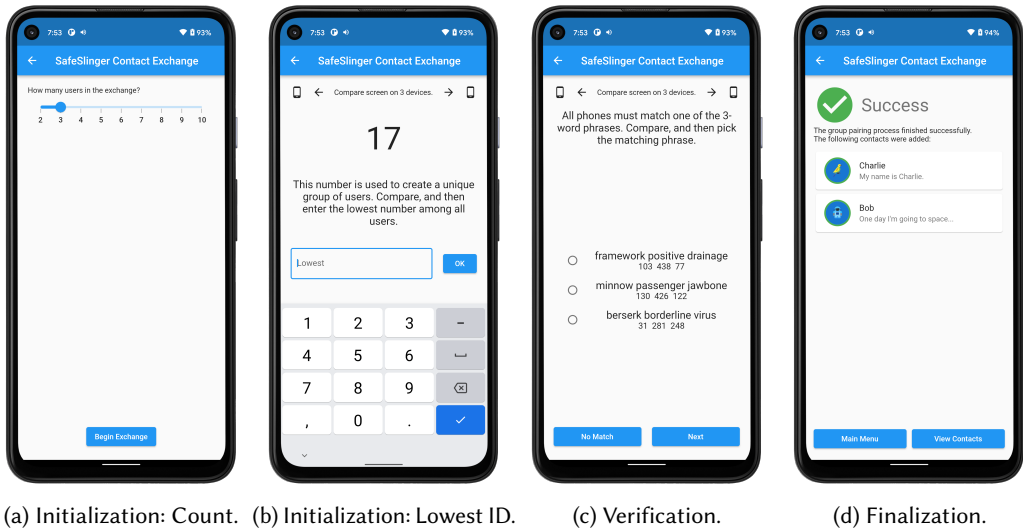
7:53 93%

SafeSlinger Contact Exchange

How many users in the exchange?

2 3 4 5 6 7 8 9 10

Begin Exchange

(a) Initialization: Count.

7:53 93%

SafeSlinger Contact Exchange

Compare screen on 3 devices.

17

This number is used to create a unique group of users. Compare, and then enter the lowest number among all users.

Lowest

OK

1 2 3 –
4 5 6
7 8 9
, 0 .

(b) Initialization: Lowest ID.

7:53 93%

SafeSlinger Contact Exchange

Compare screen on 3 devices.

All phones must match one of the 3-word phrases. Compare, and then pick the matching phrase.

framework positive drainage
103 438 77

minnow passenger jawbone
130 426 122

berserk borderline virus
31 281 248

No Match

Next

(c) Verification.

7:53 94%

SafeSlinger Contact Exchange

Success

The group pairing process finished successfully.
The following contacts were added:

Charlie
My name is Charlie.

Bob
One day I'm going to space...

Main Menu

View Contacts

(d) Finalization.